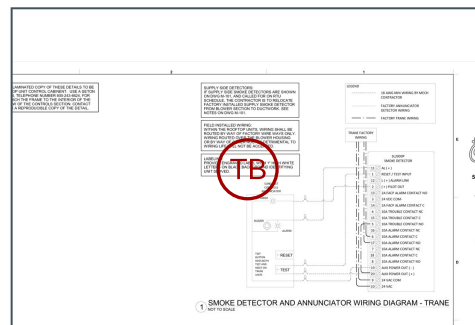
2

1

LAMINATED COPY OF THESE DETAILS TO BE OF UNIT CONTROL CABINET. USE A SETON E TELEPHONE NUMBER 800-243-6624, FOR ACH THE FRAME TO THE INTERIOR OF THE R OF THE CONTROLS SECTION. CONTACT A REPRODUCIBLE COPY OF THE DETAIL.

SUPPLY SIDE DETECTORS: IF SUPPLY SIDE SMOKE DETECTORS ARE SHOWN ON DWG M-101, AND CALLED FOR ON RTU SCHEDULE, THE CONTRACTOR IS TO RELOCATE FACTORY INSTALLED SUPPLY SMOKE DETECTOR FROM BLOWER SECTION TO DUCTWORK. SEE NOTES ON DWG M-101.

FIELD INSTALLED WIRING: WITHIN THE ROOFTOP UNITS, WIRING SHALL BE ROUTED BY WAY OF FACTORY WIRE WAYS ONLY. WIRING ROUTED OVER THE BLOWER HOUSING, OR BY WAY OF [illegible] DETRIMENTAL TO WIRING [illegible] NOT BE ACCEPTED.

LABEL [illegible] PHENOLIC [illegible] WHITE LETTERS ON BLACK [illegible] ING UNIT SERVED.

LEGEND

DB-NNN MAIN WIRING BY MECH CONTRACTOR

FACTORY ANNUNCIATOR DETECTOR WIRING

FACTORY TRANE WIRING

TRANE FACTORY WIRING

SL2000P SMOKE DETECTOR

IN ( + )
RESET / TEST INPUT
( - ) ALARM LINE
( + ) PILOT OUT
24 VAC/P ALARM CONTACT NO
24 VDC COM
2A VAC/P ALARM CONTACT C
SDA TROUBLE CONTACT NC
SDA TROUBLE CONTACT C
SDA TROUBLE CONTACT NO
SDA ALARM CONTACT NC
SDA ALARM CONTACT C
SDA ALARM CONTACT NO
SDA ALARM CONTACT NC
SDA ALARM CONTACT C
SDA ALARM CONTACT NO
AUX POWER OUT ( - )
AUX POWER OUT ( + )
24 VAC COM
24 VAC

BUZZER

ALARM

RESET

TEST

1 SMOKE DETECTOR AND ANNUNCIATOR WIRING DIAGRAM - TRANE
NOT TO SCALE